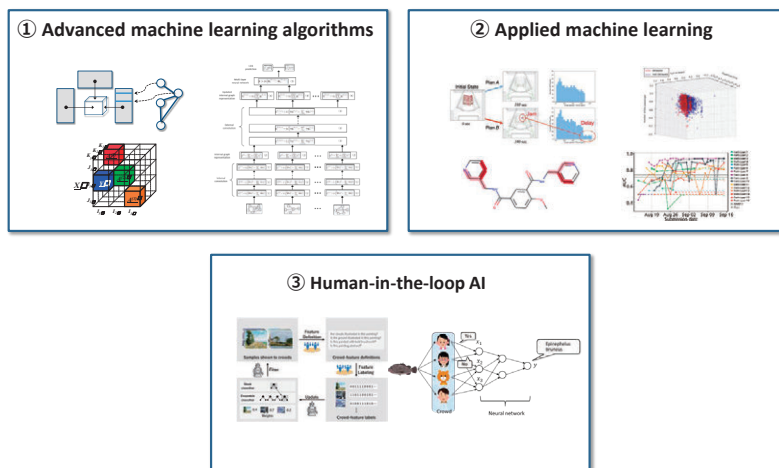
① Advanced machine learning algorithms

② Applied machine learning

Initial State

Plan A

Plan B

Delay

③ Human-in-the-loop AI

Samples shown to crowds

Feature Definitions

Crowd feature definitions

Feature Labeling

Crowd feature labels

Update

Crowd

Neural network

Epinephelus bruneus